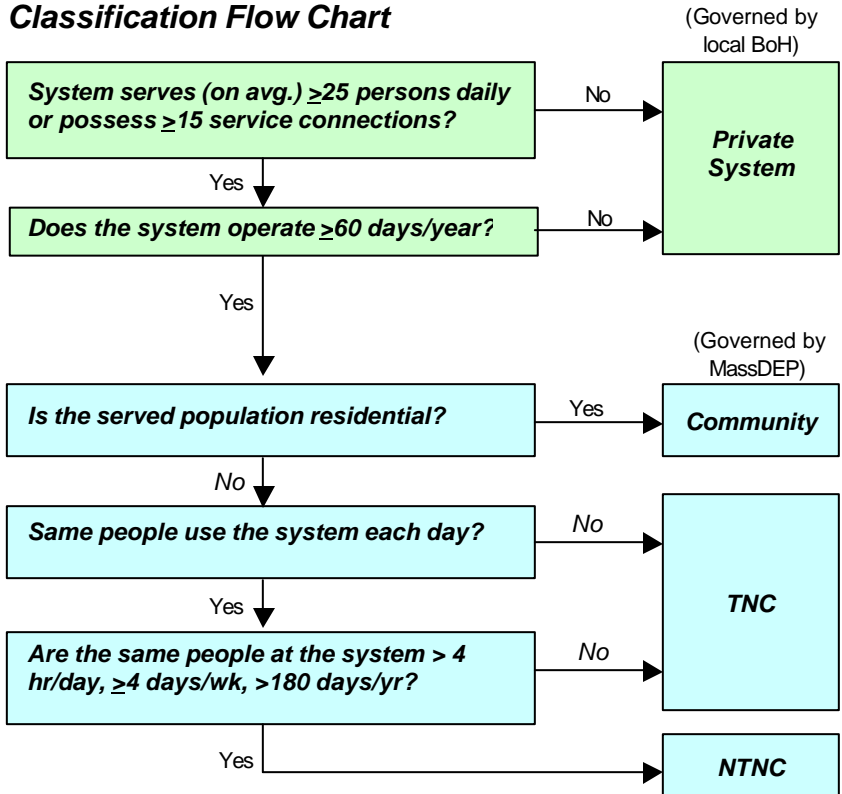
Classification Flow Chart

(Governed by local BoH)

System serves (on avg.) $\geq$25 persons daily or possess $\geq$15 service connections?

No

Private System

Yes

Does the system operate $\geq$60 days/year?

No

Yes

(Governed by MassDEP)

Is the served population residential?

Yes

Community

No

Same people use the system each day?

No

TNC

Yes

Are the same people at the system > 4 hr/day, $\geq$4 days/wk, >180 days/yr?

No

Yes

NTNC